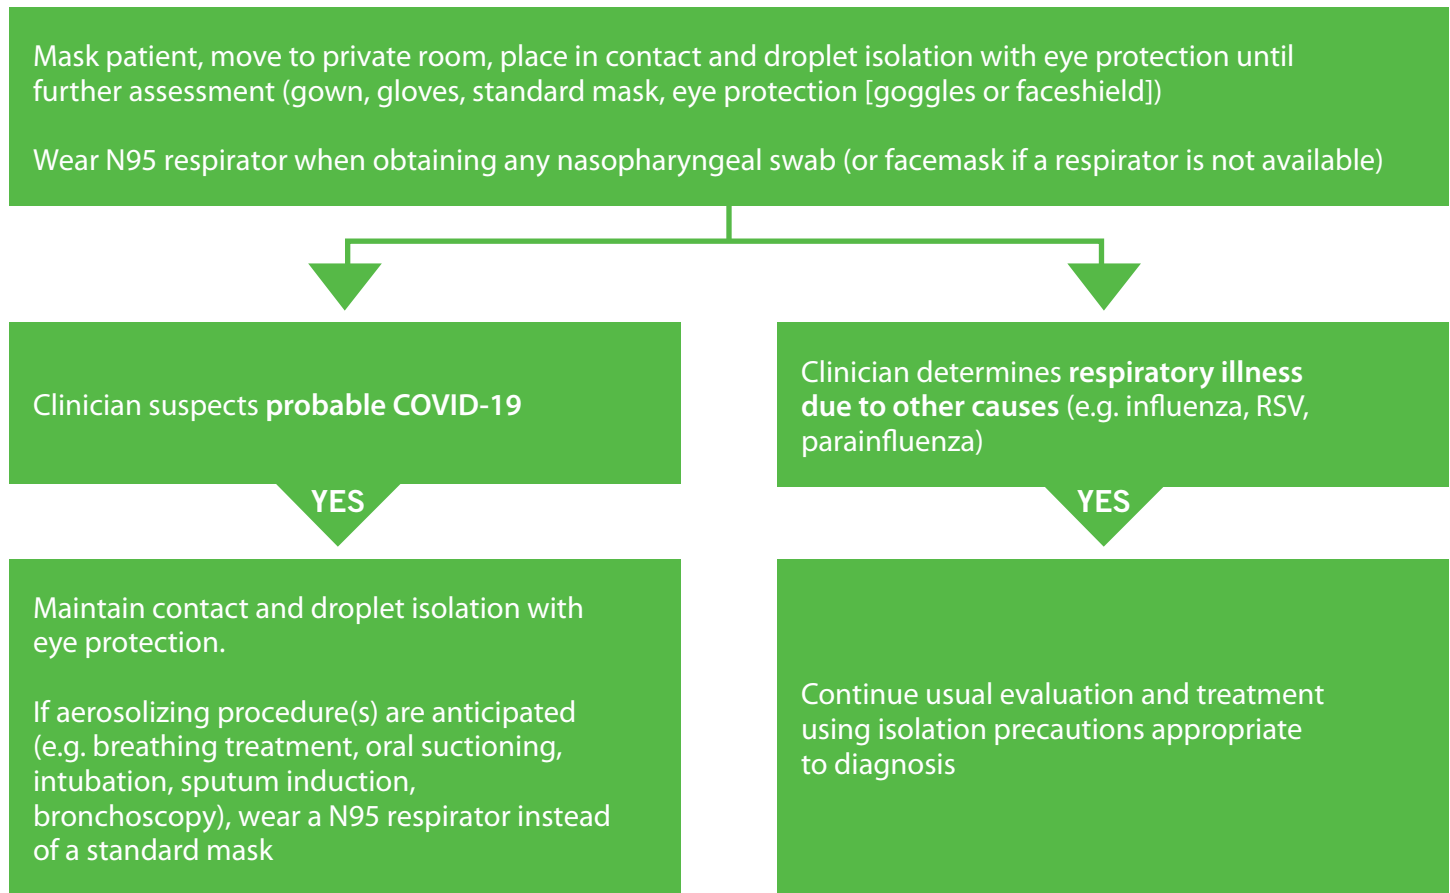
Mask patient, move to private room, place in contact and droplet isolation with eye protection until further assessment (gown, gloves, standard mask, eye protection [goggles or faceshield])

Wear N95 respirator when obtaining any nasopharyngeal swab (or facemask if a respirator is not available)

Clinician suspects **probable COVID-19**

YES

Maintain contact and droplet isolation with eye protection.

If aerosolizing procedure(s) are anticipated (e.g. breathing treatment, oral suctioning, intubation, sputum induction, bronchoscopy), wear a N95 respirator instead of a standard mask

Clinician determines **respiratory illness due to other causes** (e.g. influenza, RSV, parainfluenza)

YES

Continue usual evaluation and treatment using isolation precautions appropriate to diagnosis